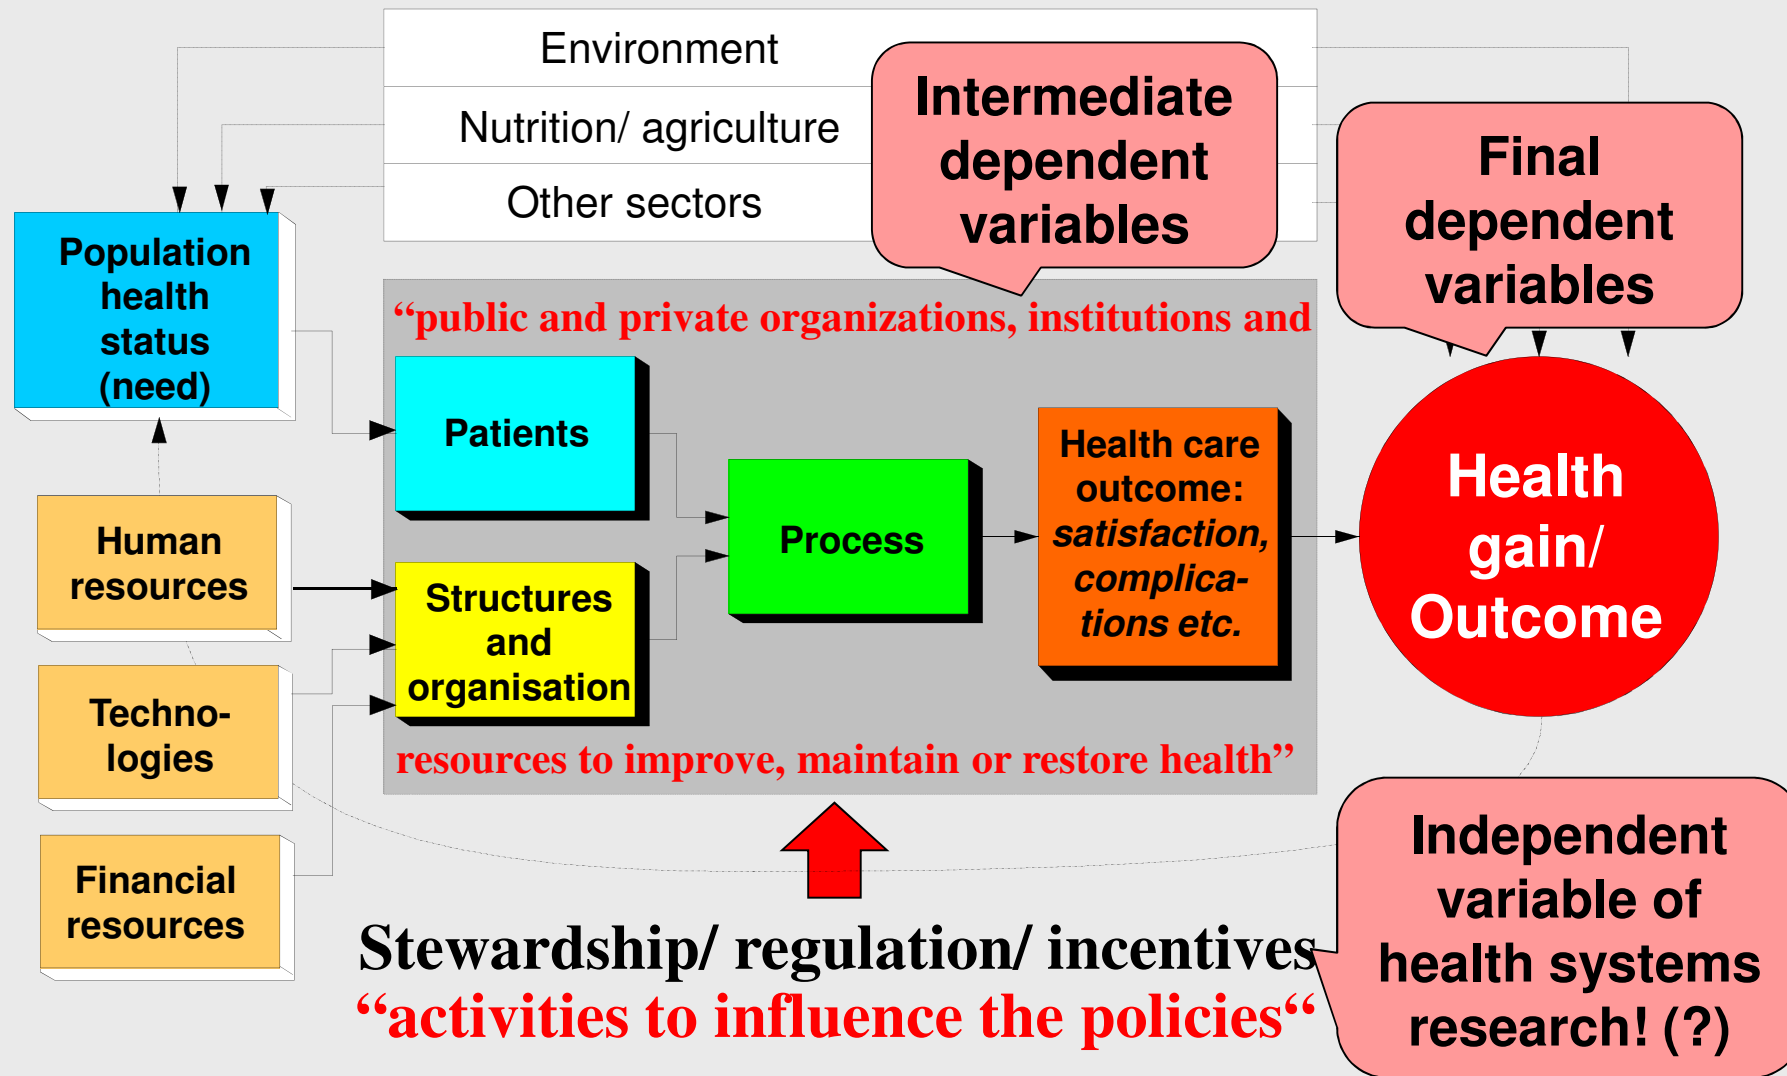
Environment

Nutrition/ agriculture

Other sectors

Intermediate dependent variables

Final dependent variables

Population health status (need)

“public and private organizations, institutions and

Patients

Process

Health care outcome: satisfaction, complications etc.

Health gain/ Outcome

Human resources

Structures and organisation

Technologies

Financial resources

resources to improve, maintain or restore health”

Independent variable of health systems research! (?)

Stewardship/ regulation/ incentives

“activities to influence the policies“